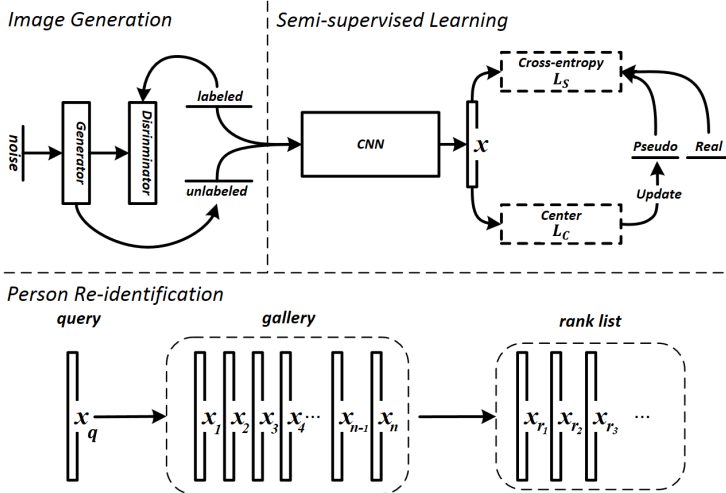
Image Generation

Semi-supervised Learning

noise

Generator

Disrinminator

labeled

unlabeled

CNN

$x$

Cross-entropy
$L_S$

Center
$L_C$

Pseudo

Real

Update

Person Re-identification

query

gallery

rank list

$x_q$

$x_1$ $x_2$ $x_3$ $x_4$ ... $x_{n-1}$ $x_n$

$x_{r_1}$ $x_{r_2}$ $x_{r_3}$ ...